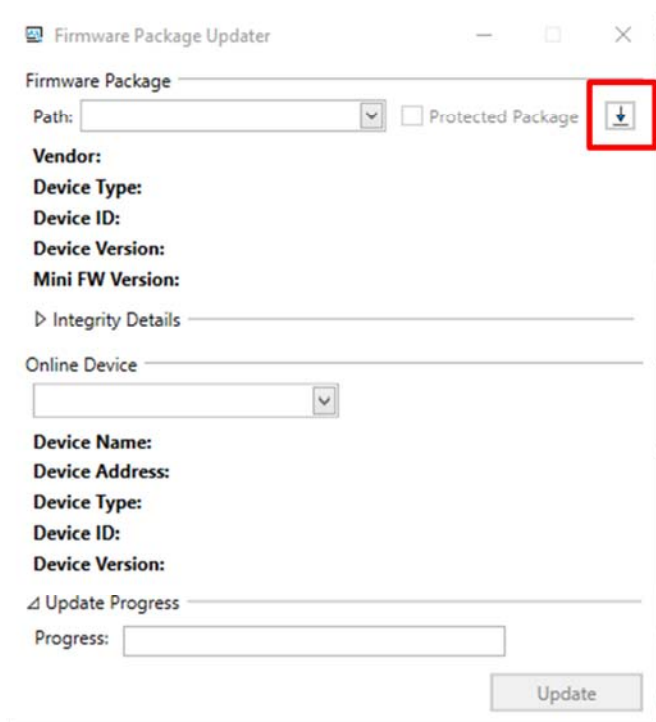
Firmware Package Updater

Firmware Package

Path:

Protected Package

Vendor:

Device Type:

Device ID:

Device Version:

Mini FW Version:

▷ Integrity Details

Online Device

Device Name:

Device Address:

Device Type:

Device ID:

Device Version:

◿ Update Progress

Progress:

Update